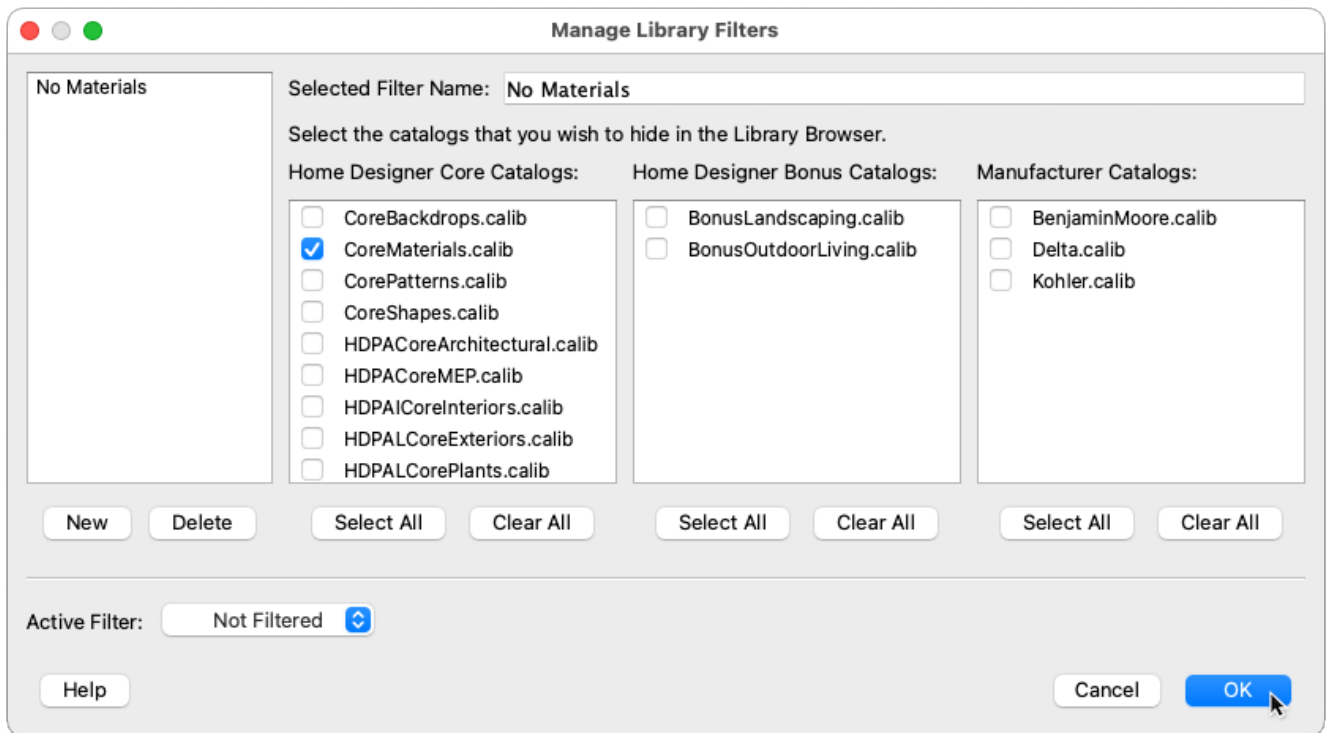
Manage Library Filters

No Materials

Selected Filter Name: No Materials

Select the catalogs that you wish to hide in the Library Browser.

Home Designer Core Catalogs:
CoreBackdrops.calib
CoreMaterials.calib
CorePatterns.calib
CoreShapes.calib
HDPACoreArchitectural.calib
HDPACoreMEP.calib
HDPAICoreInteriors.calib
HDPALCoreExteriors.calib
HDPALCorePlants.calib

Home Designer Bonus Catalogs:
BonusLandscaping.calib
BonusOutdoorLiving.calib

Manufacturer Catalogs:
BenjaminMoore.calib
Delta.calib
Kohler.calib

New Delete Select All Clear All Select All Clear All Select All Clear All

Active Filter: Not Filtered

Help Cancel OK